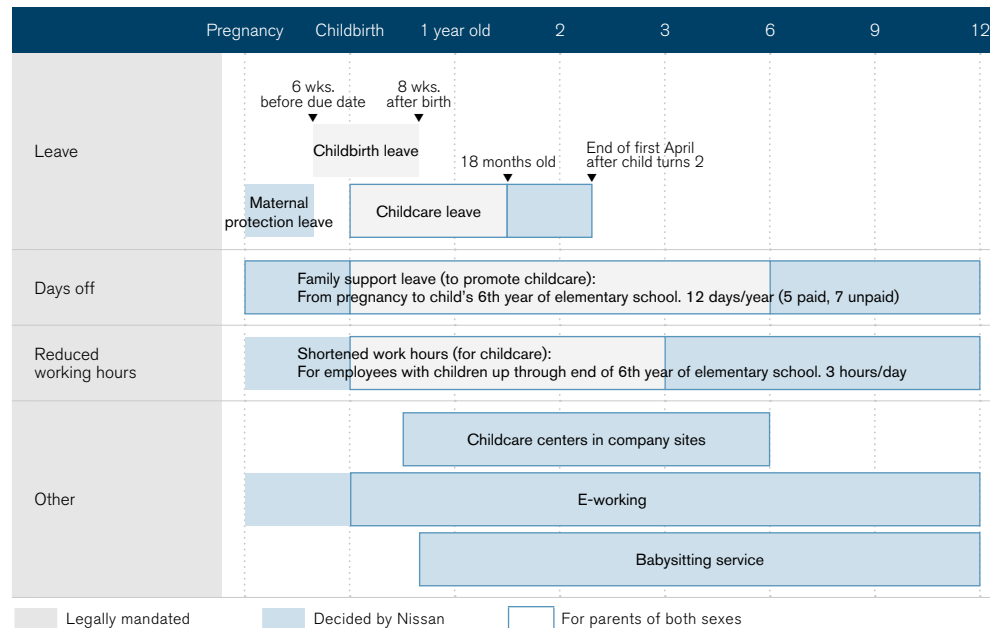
| | Pregnancy | Childbirth | 1 year old | 2 | 3 | 6 | 9 | 12 |
|---|---|---|---|---|---|---|---|---|

Leave

6 wks. before due date

8 wks. after birth

Childbirth leave

18 months old

End of first April after child turns 2

Maternal protection leave

Childcare leave

Days off

Family support leave (to promote childcare): From pregnancy to child's 6th year of elementary school. 12 days/year (5 paid, 7 unpaid)

Reduced working hours

Shortened work hours (for childcare): For employees with children up through end of 6th year of elementary school. 3 hours/day

Other

Childcare centers in company sites

E-working

Babysitting service

Legally mandated

Decided by Nissan

For parents of both sexes